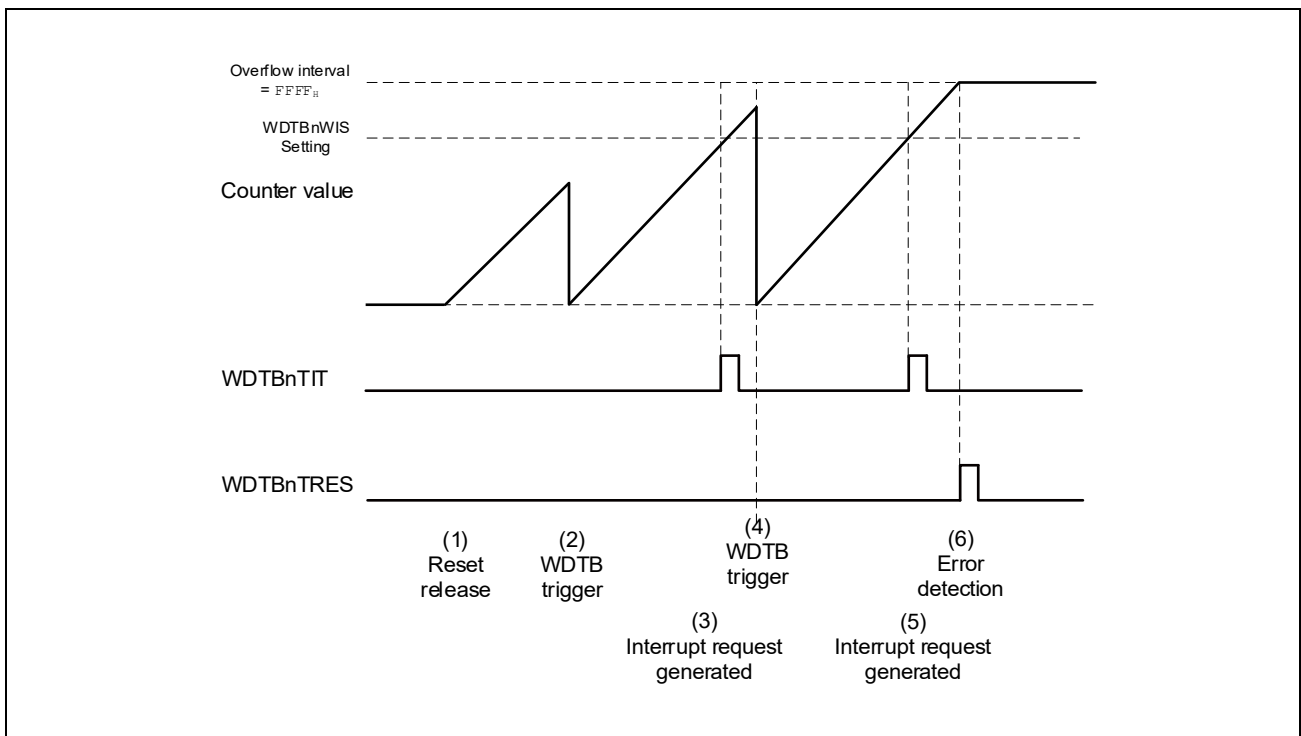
Overflow interval
= $FFFF_H$

WDTBnWIS
Setting

Counter value

WDTBnTIT

WDTBnTRES

(1)
Reset
release

(2)
WDTB
trigger

(4)
WDTB
trigger

(6)
Error
detection

(3)
Interrupt request
generated

(5)
Interrupt request
generated